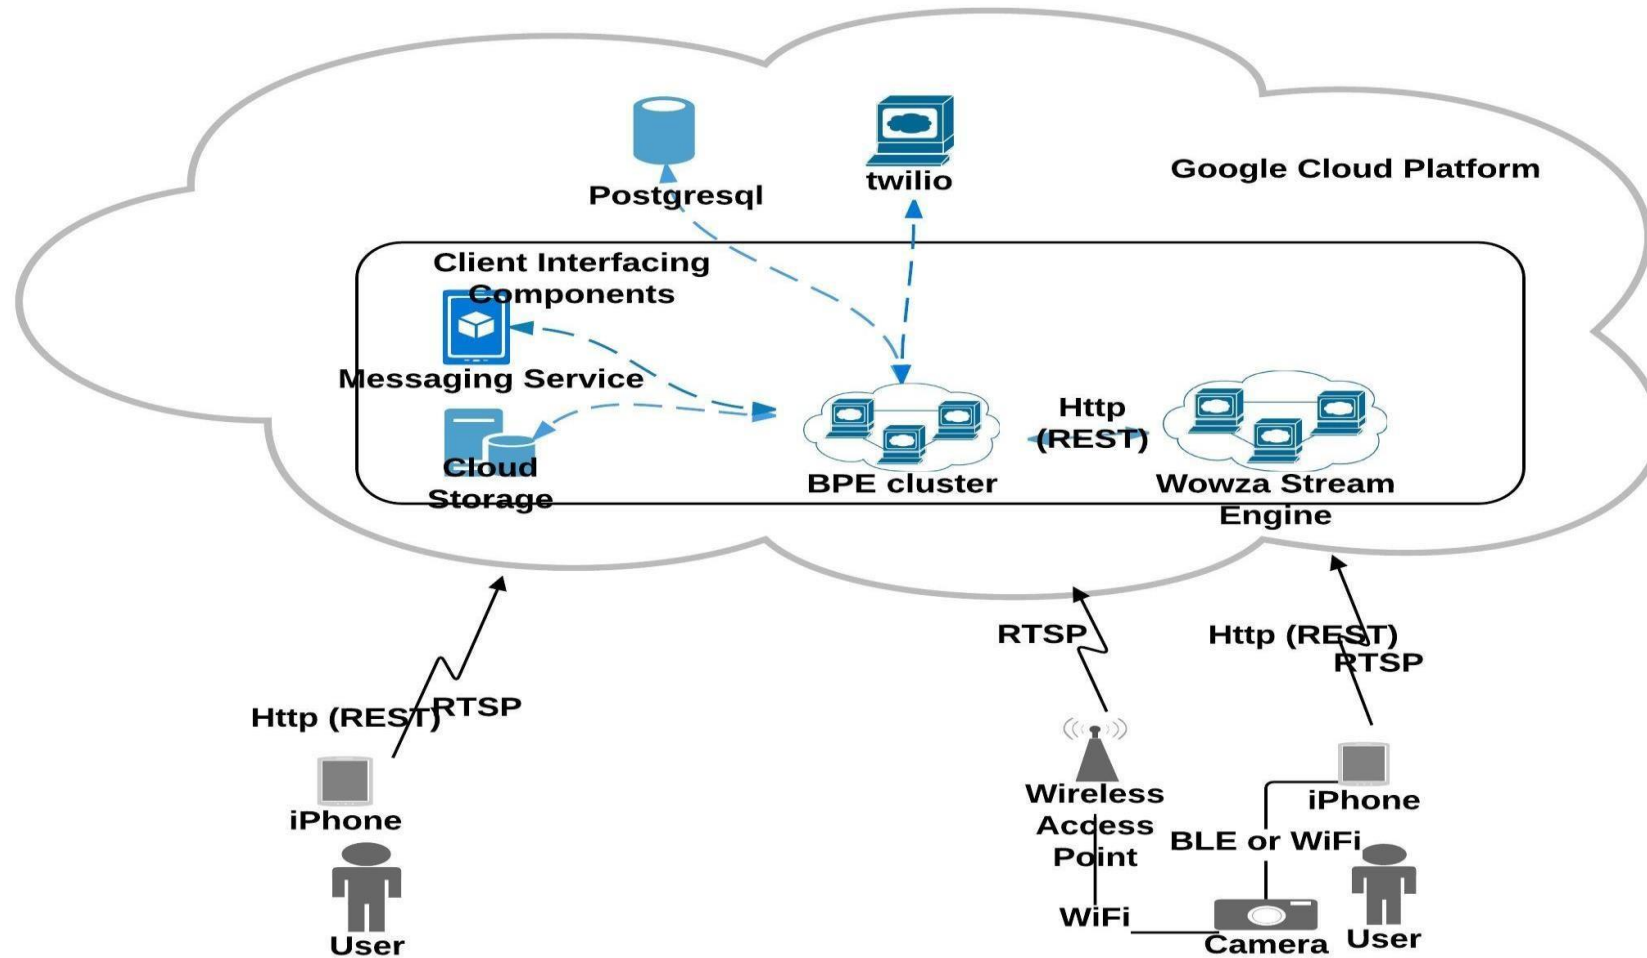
Postgresql

twilio

Google Cloud Platform

Client Interfacing Components

Messaging Service

Cloud Storage

BPE cluster

Http (REST)

Wowza Stream Engine

Http (REST)

RTSP

iPhone

User

RTSP

Http (REST)

RTSP

Wireless Access Point

iPhone

BLE or WiFi

WiFi

Camera

User